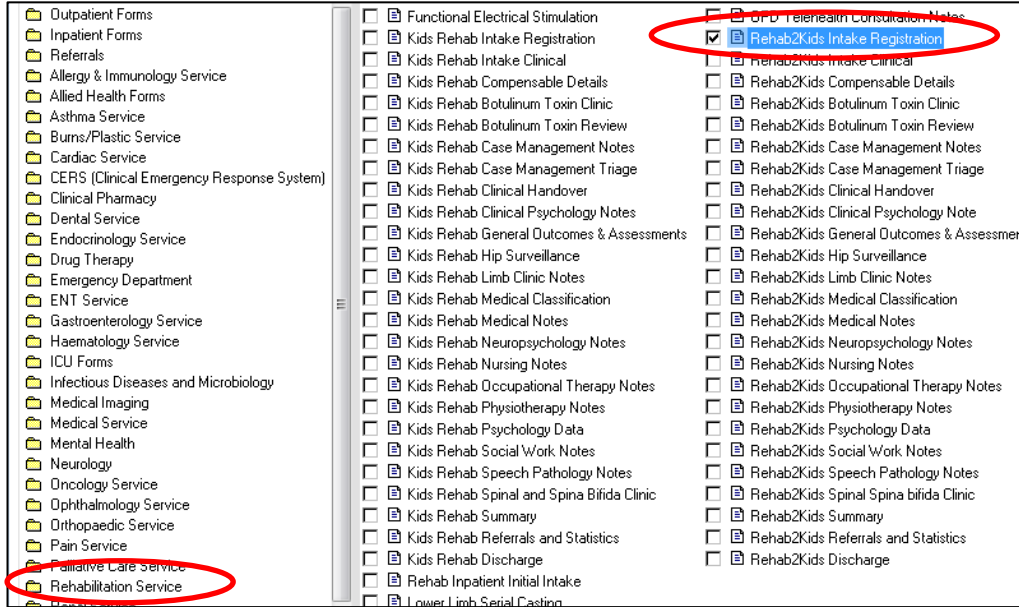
Outpatient Forms
Inpatient Forms
Referrals
Allergy & Immunology Service
Allied Health Forms
Asthma Service
Burns/Plastic Service
Cardiac Service
CERS (Clinical Emergency Response System)
Clinical Pharmacy
Dental Service
Endocrinology Service
Drug Therapy
Emergency Department
ENT Service
Gastroenterology Service
Haematology Service
ICU Forms
Infectious Diseases and Microbiology
Medical Imaging
Medical Service
Mental Health
Neurology
Oncology Service
Ophthalmology Service
Orthopaedic Service
Pain Service
Palliative Care Service
Rehabilitation Service
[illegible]

Functional Electrical Stimulation
Kids Rehab Intake Registration
Kids Rehab Intake Clinical
Kids Rehab Compensable Details
Kids Rehab Botulinum Toxin Clinic
Kids Rehab Botulinum Toxin Review
Kids Rehab Case Management Notes
Kids Rehab Case Management Triage
Kids Rehab Clinical Handover
Kids Rehab Clinical Psychology Notes
Kids Rehab General Outcomes & Assessments
Kids Rehab Hip Surveillance
Kids Rehab Limb Clinic Notes
Kids Rehab Medical Classification
Kids Rehab Medical Notes
Kids Rehab Neuropsychology Notes
Kids Rehab Nursing Notes
Kids Rehab Occupational Therapy Notes
Kids Rehab Physiotherapy Notes
Kids Rehab Psychology Data
Kids Rehab Social Work Notes
Kids Rehab Speech Pathology Notes
Kids Rehab Spinal and Spina Bifida Clinic
Kids Rehab Summary
Kids Rehab Referrals and Statistics
Kids Rehab Discharge
Rehab Inpatient Initial Intake
Lower Limb Serial Casting

OPD Telehealth Consultation Notes
Rehab2Kids Intake Registration
Rehab2Kids Intake Clinical
Rehab2Kids Compensable Details
Rehab2Kids Botulinum Toxin Clinic
Rehab2Kids Botulinum Toxin Review
Rehab2Kids Case Management Notes
Rehab2Kids Case Management Triage
Rehab2Kids Clinical Handover
Rehab2Kids Clinical Psychology Note
Rehab2Kids General Outcomes & Assessmen
Rehab2Kids Hip Surveillance
Rehab2Kids Limb Clinic Notes
Rehab2Kids Medical Classification
Rehab2Kids Medical Notes
Rehab2Kids Neuropsychology Notes
Rehab2Kids Nursing Notes
Rehab2Kids Occupational Therapy Notes
Rehab2Kids Physiotherapy Notes
Rehab2Kids Psychology Data
Rehab2Kids Social Work Notes
Rehab2Kids Speech Pathology Notes
Rehab2Kids Spinal Spina bifida Clinic
Rehab2Kids Summary
Rehab2Kids Referrals and Statistics
Rehab2Kids Discharge